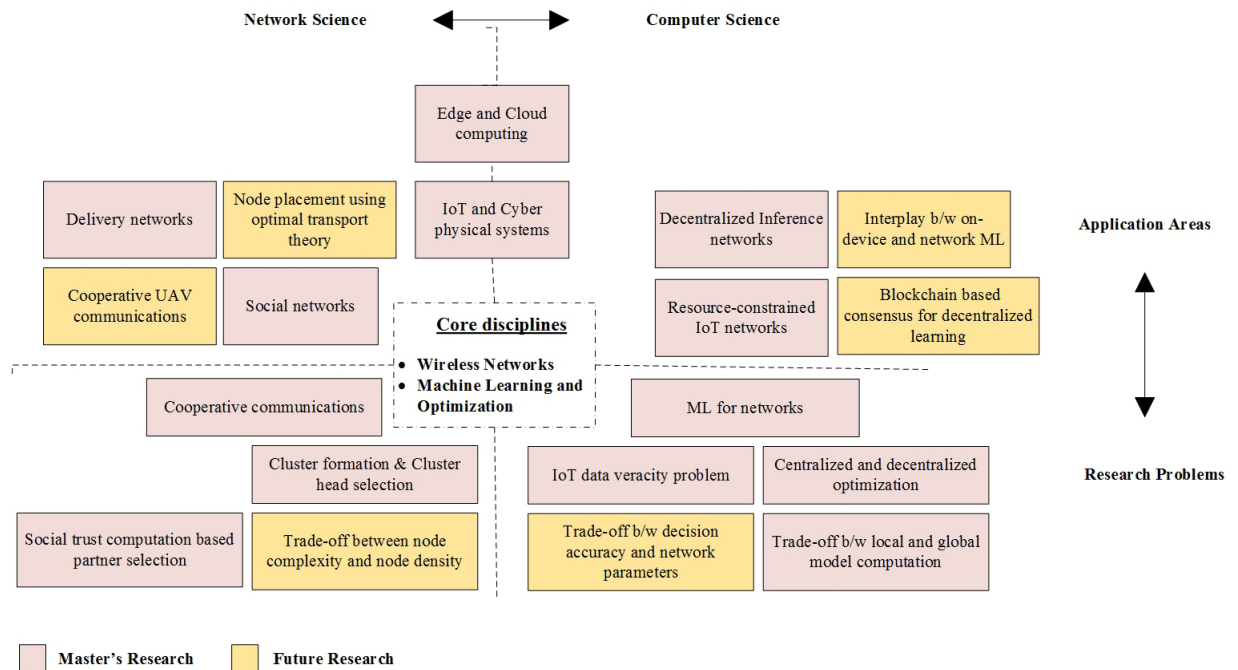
Network Science

Computer Science

Edge and Cloud computing

Delivery networks

Node placement using optimal transport theory

IoT and Cyber physical systems

Decentralized Inference networks

Interplay b/w on-device and network ML

Application Areas

Cooperative UAV communications

Social networks

Resource-constrained IoT networks

Blockchain based consensus for decentralized learning

Core disciplines

- Wireless Networks
- Machine Learning and Optimization

Cooperative communications

ML for networks

Cluster formation & Cluster head selection

IoT data veracity problem

Centralized and decentralized optimization

Research Problems

Social trust computation based partner selection

Trade-off between node complexity and node density

Trade-off b/w decision accuracy and network parameters

Trade-off b/w local and global model computation

Master's Research

Future Research